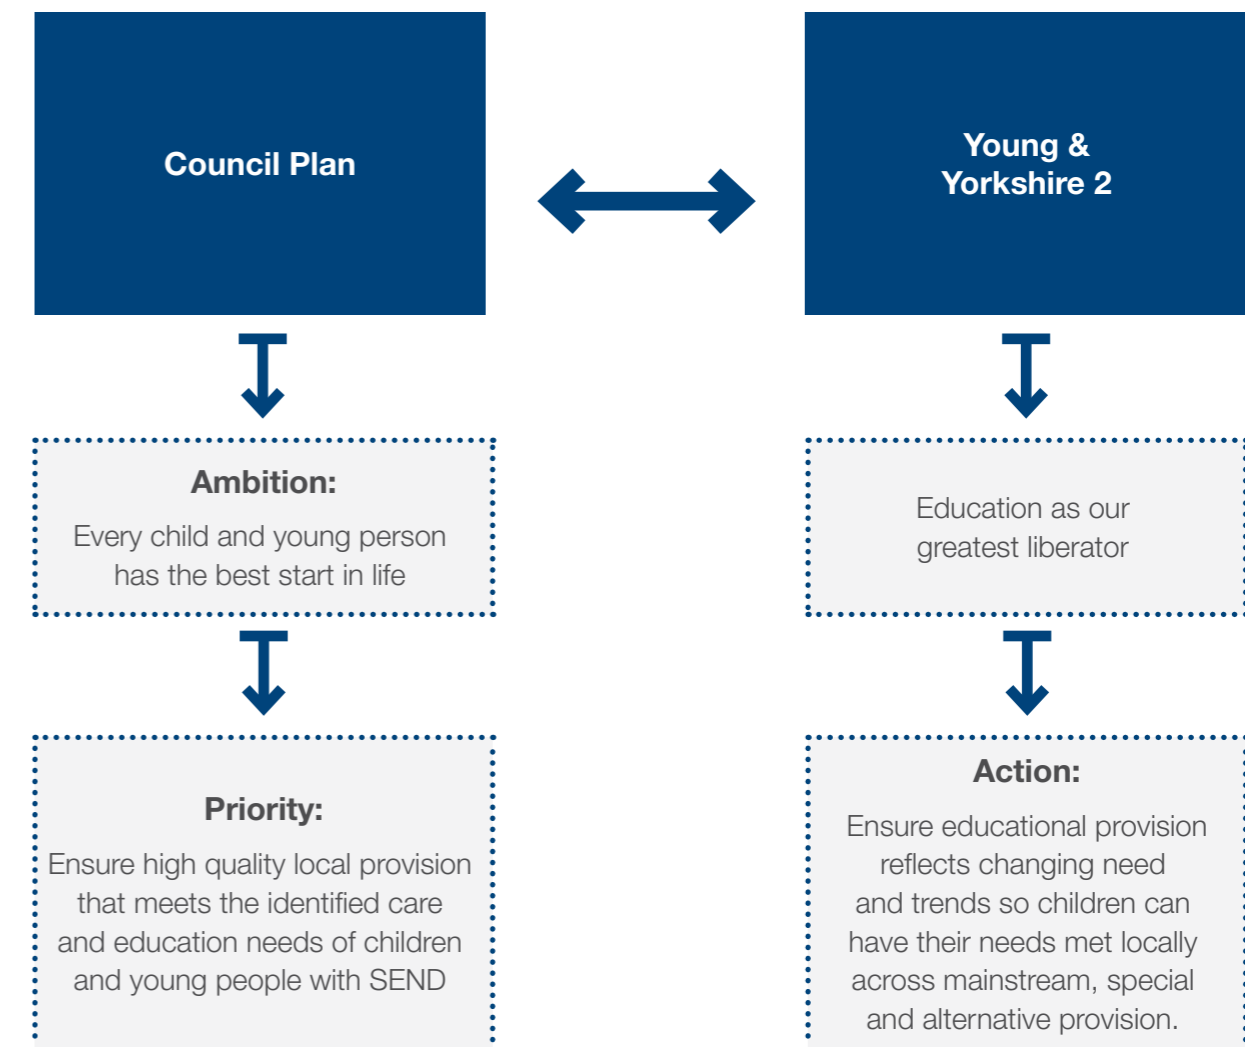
Council Plan

Young & Yorkshire 2

Ambition:

Every child and young person has the best start in life

Education as our greatest liberator

Priority:

Ensure high quality local provision that meets the identified care and education needs of children and young people with SEND

Action:

Ensure educational provision reflects changing need and trends so children can have their needs met locally across mainstream, special and alternative provision.